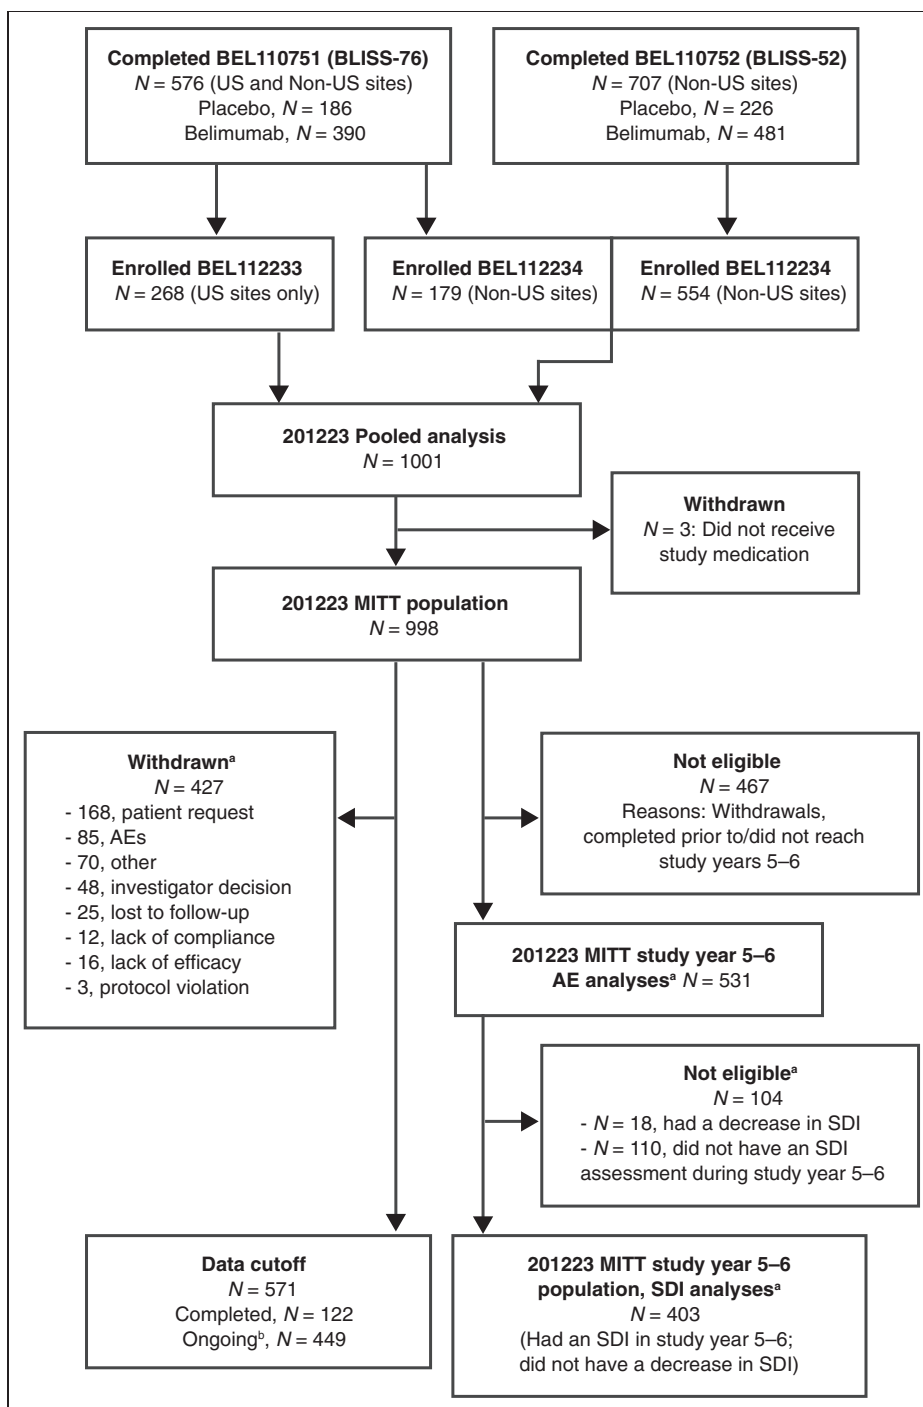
**Completed BEL110751 (BLISS-76)**
$N$ = 576 (US and Non-US sites)
Placebo, $N$ = 186
Belimumab, $N$ = 390

**Completed BEL110752 (BLISS-52)**
$N$ = 707 (Non-US sites)
Placebo, $N$ = 226
Belimumab, $N$ = 481

**Enrolled BEL112233**
$N$ = 268 (US sites only)

**Enrolled BEL112234**
$N$ = 179 (Non-US sites)

**Enrolled BEL112234**
$N$ = 554 (Non-US sites)

**201223 Pooled analysis**
$N$ = 1001

**Withdrawn**
$N$ = 3: Did not receive study medication

**201223 MITT population**
$N$ = 998

**Withdrawn$^a$**
$N$ = 427
- 168, patient request
- 85, AEs
- 70, other
- 48, investigator decision
- 25, lost to follow-up
- 12, lack of compliance
- 16, lack of efficacy
- 3, protocol violation

**Not eligible**
$N$ = 467
Reasons: Withdrawals, completed prior to/did not reach study years 5–6

**201223 MITT study year 5–6 AE analyses$^a$** $N$ = 531

**Not eligible$^a$**
$N$ = 104
- $N$ = 18, had a decrease in SDI
- $N$ = 110, did not have an SDI assessment during study year 5–6

**Data cutoff**
$N$ = 571
Completed, $N$ = 122
Ongoing$^b$, $N$ = 449

**201223 MITT study year 5–6 population, SDI analyses$^a$**
$N$ = 403
(Had an SDI in study year 5–6; did not have a decrease in SDI)